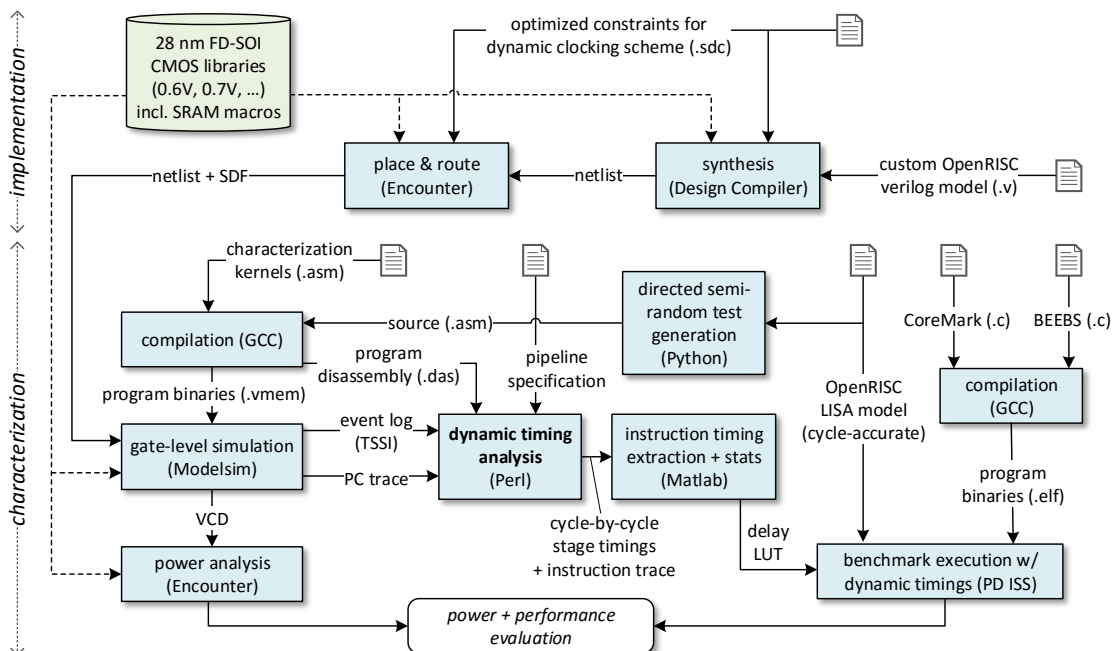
implementation

28 nm FD-SOI CMOS libraries (0.6V, 0.7V, ...) incl. SRAM macros

optimized constraints for dynamic clocking scheme (.sdc)

place & route (Encounter)

synthesis (Design Compiler)

custom OpenRISC verilog model (.v)

netlist + SDF

netlist

characterization

characterization kernels (.asm)

compilation (GCC)

source (.asm)

directed semi-random test generation (Python)

CoreMark (.c)

BEEBS (.c)

program disassembly (.das)

pipeline specification

OpenRISC LISA model (cycle-accurate)

compilation (GCC)

program binaries (.vmem)

gate-level simulation (Modelsim)

event log (TSSI)

PC trace

**dynamic timing analysis** (Perl)

instruction timing extraction + stats (Matlab)

program binaries (.elf)

VCD

cycle-by-cycle stage timings + instruction trace

delay LUT

power analysis (Encounter)

benchmark execution w/ dynamic timings (PD ISS)

*power + performance evaluation*